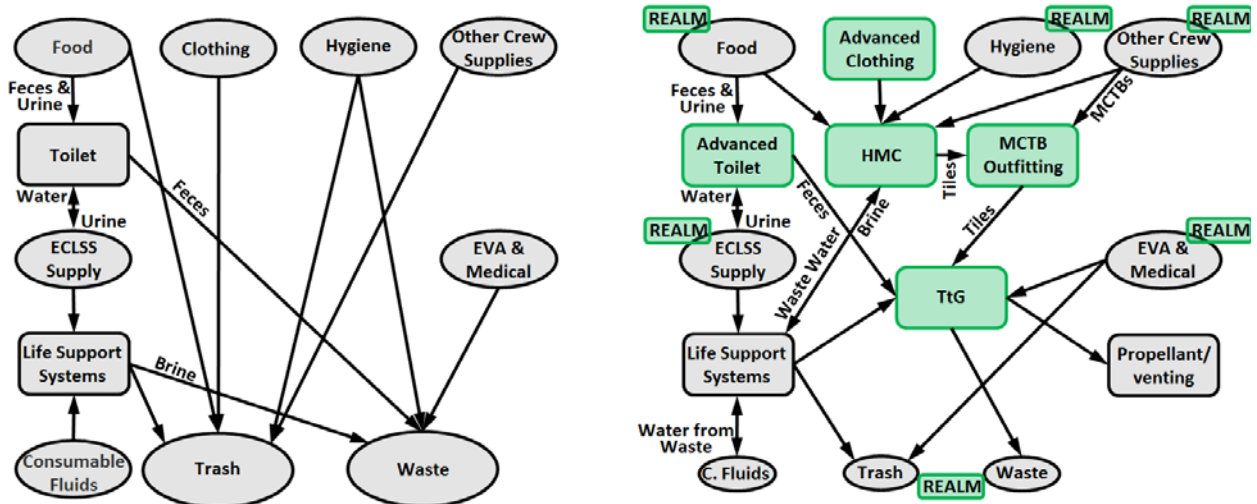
Food
Clothing
Hygiene
Other Crew Supplies
Feces & Urine
Toilet
Feces
Water
Urine
ECLSS Supply
EVA & Medical
Life Support Systems
Brine
Consumable Fluids
Trash
Waste

REALM
Food
Advanced Clothing
REALM
Hygiene
REALM
Other Crew Supplies
Feces & Urine
MCTBs
Advanced Toilet
HMC
MCTB Outfitting
Tiles
Feces
Brine
Water
Urine
Tiles
REALM
ECLSS Supply
REALM
EVA & Medical
Waste Water
TtG
Life Support Systems
Propellant/ venting
Water from Waste
C. Fluids
Trash
Waste
REALM